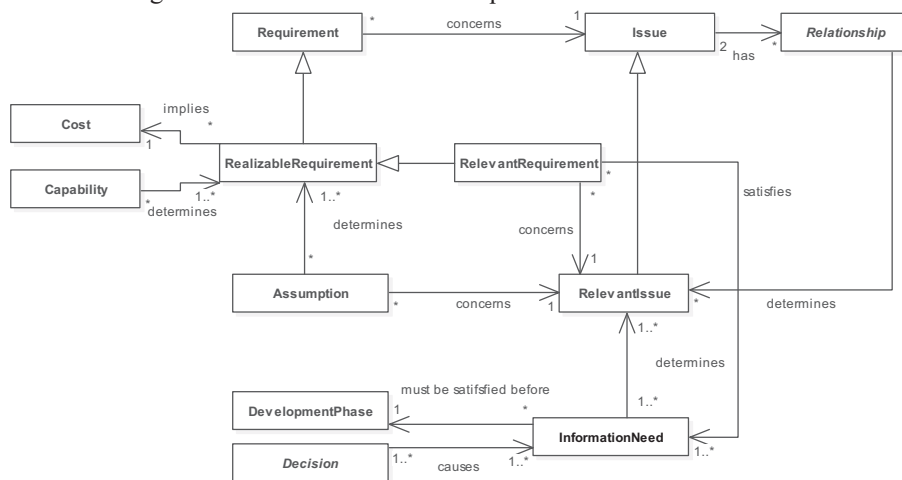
Requirement
*
concerns
1
Issue
2
has
*
Relationship
Cost
implies
*
1
RealizableRequirement
RelevantRequirement
*
satisfies
Capability
*
determines
1..*
1..*
determines
*
concerns
1
*
Assumption
*
concerns
1
RelevantIssue
*
determines
1..*
determines
must be satifsfied before
DevelopmentPhase
1
*
1..*
InformationNeed
1..*
Decision
1..*
causes
1..*